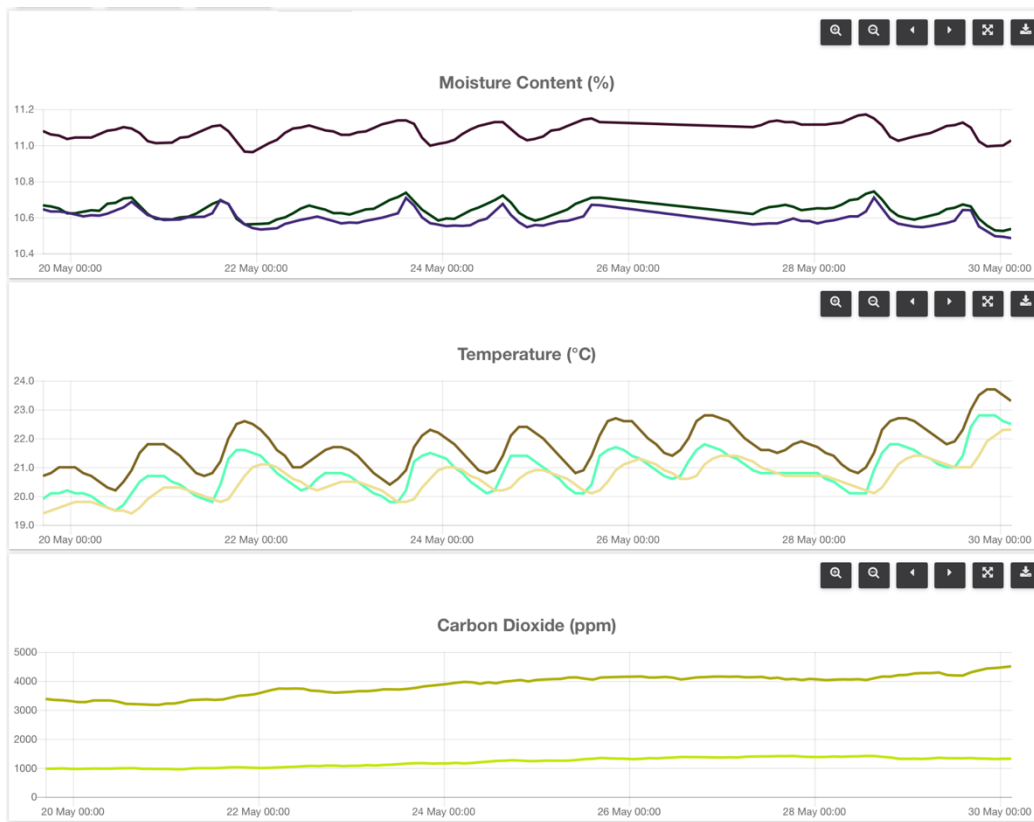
Moisture Content (%)

11.2
11.0
10.8
10.6
10.4

20 May 00:00
22 May 00:00
24 May 00:00
26 May 00:00
28 May 00:00
30 May 00:00

Temperature (°C)

24.0
23.0
22.0
21.0
20.0
19.0

20 May 00:00
22 May 00:00
24 May 00:00
26 May 00:00
28 May 00:00
30 May 00:00

Carbon Dioxide (ppm)

5000
4000
3000
2000
1000
0

20 May 00:00
22 May 00:00
24 May 00:00
26 May 00:00
28 May 00:00
30 May 00:00